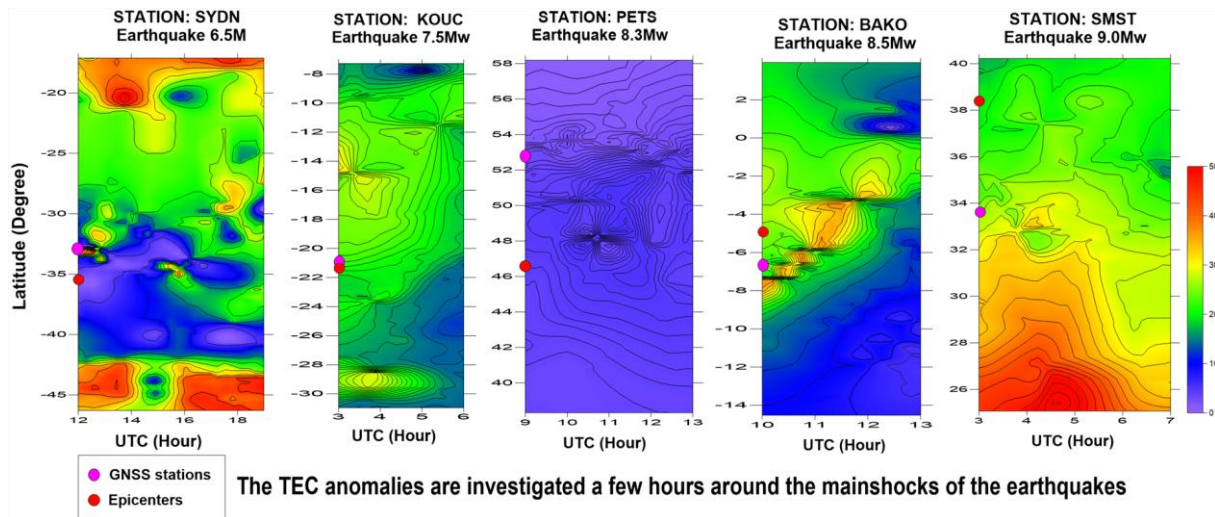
STATION: SYDN
Earthquake 6.5M

Latitude (Degree)

-20
-25
-30
-35
-40
-45

12 14 16 18
UTC (Hour)

STATION: KOUC
Earthquake 7.5Mw

-8
-10
-12
-14
-16
-18
-20
-22
-24
-26
-28
-30

3 4 5 6
UTC (Hour)

STATION: PETS
Earthquake 8.3Mw

58
56
54
52
50
48
46
44
42
40

9 10 11 12 13
UTC (Hour)

STATION: BAKO
Earthquake 8.5Mw

2
0
-2
-4
-6
-8
-10
-12
-14

10 11 12 13
UTC (Hour)

STATION: SMST
Earthquake 9.0Mw

40
38
36
34
32
30
28
26

3 4 5 6 7
UTC (Hour)

5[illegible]
4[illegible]
3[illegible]
2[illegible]
1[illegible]
0

GNSS stations
Epicenters

The TEC anomalies are investigated a few hours around the mainshocks of the earthquakes